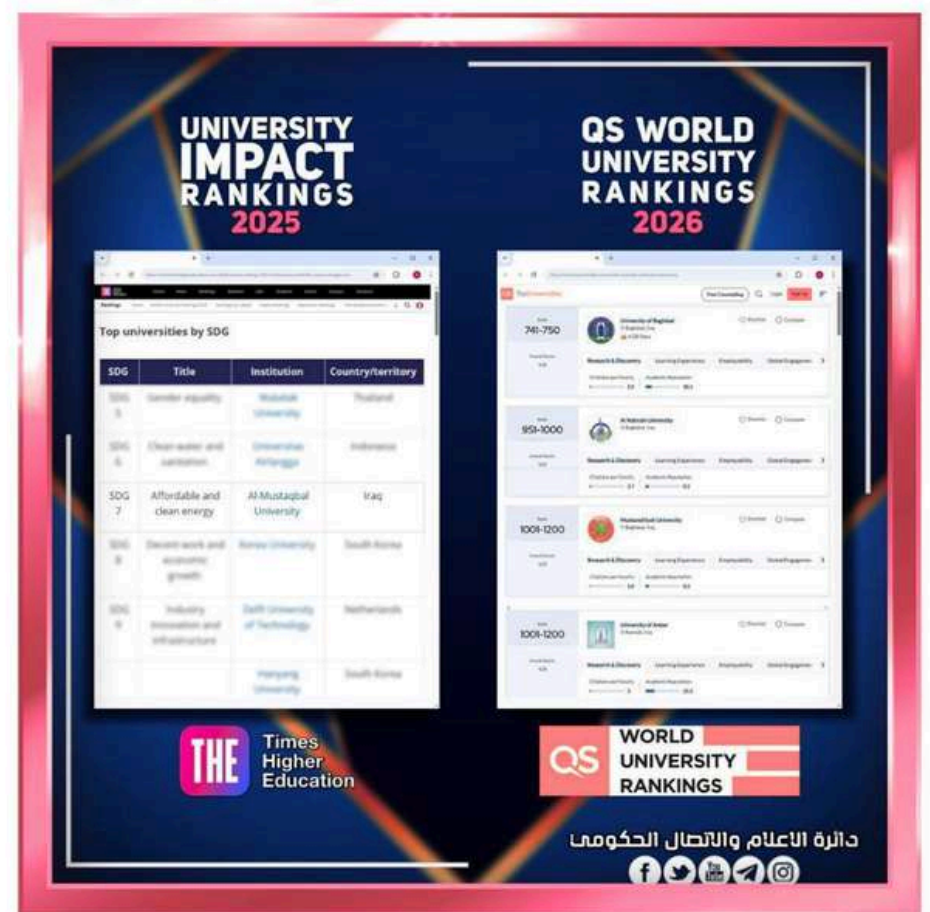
UNIVERSITY IMPACT RANKINGS 2025

Top universities by SDG

| SDG | Title | Institution | Country/territory |
|---|---|---|---|
| SDG 5 | Gender equality | Mahidol University | Thailand |
| SDG 6 | Clean water and sanitation | Universitas Airlangga | Indonesia |
| SDG 7 | Affordable and clean energy | Al-Mustaqbal University | Iraq |
| SDG 8 | Decent work and economic growth | Korea University | South Korea |
| SDG 9 | Industry innovation and infrastructure | Delft University of Technology | Netherlands |
| | | Hanyang University | South Korea |

THE Times Higher Education

QS WORLD UNIVERSITY RANKINGS 2026

741-750
University of Baghdad

951-1000
Al-Nahrain University

1001-1200
Mustansiriyah University

1001-1200
University of Anbar

QS WORLD UNIVERSITY RANKINGS

دائرة الاعلام والاتصال الحكومي